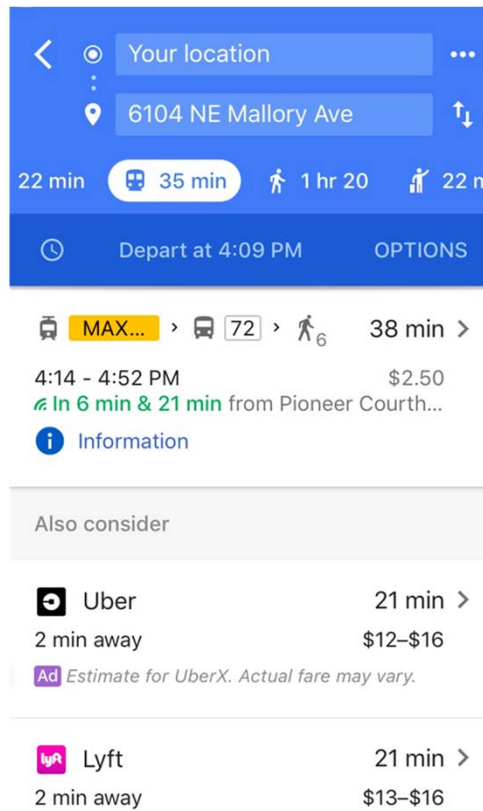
Your location

6104 NE Mallory Ave

22 min 35 min 1 hr 20 22 m

Depart at 4:09 PM OPTIONS

MAX... 72 6 38 min

4:14 - 4:52 PM $2.50
In 6 min & 21 min from Pioneer Courth...

Information

Also consider

Uber 21 min
2 min away $12–$16
Ad Estimate for UberX. Actual fare may vary.

lyft Lyft 21 min
2 min away $13–$16